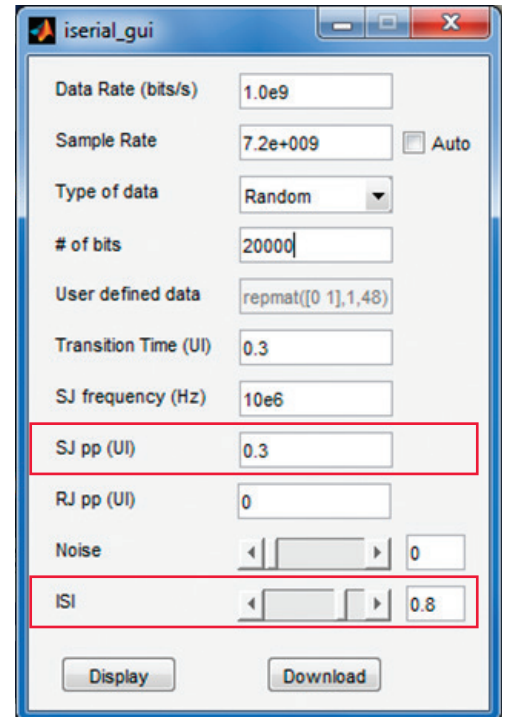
iserial_gui

Data Rate (bits/s) 1.0e9

Sample Rate 7.2e+009 Auto

Type of data Random

# of bits 20000

User defined data repmat([0 1],1,48)

Transition Time (UI) 0.3

SJ frequency (Hz) 10e6

SJ pp (UI) 0.3

RJ pp (UI) 0

Noise 0

ISI 0.8

Display Download